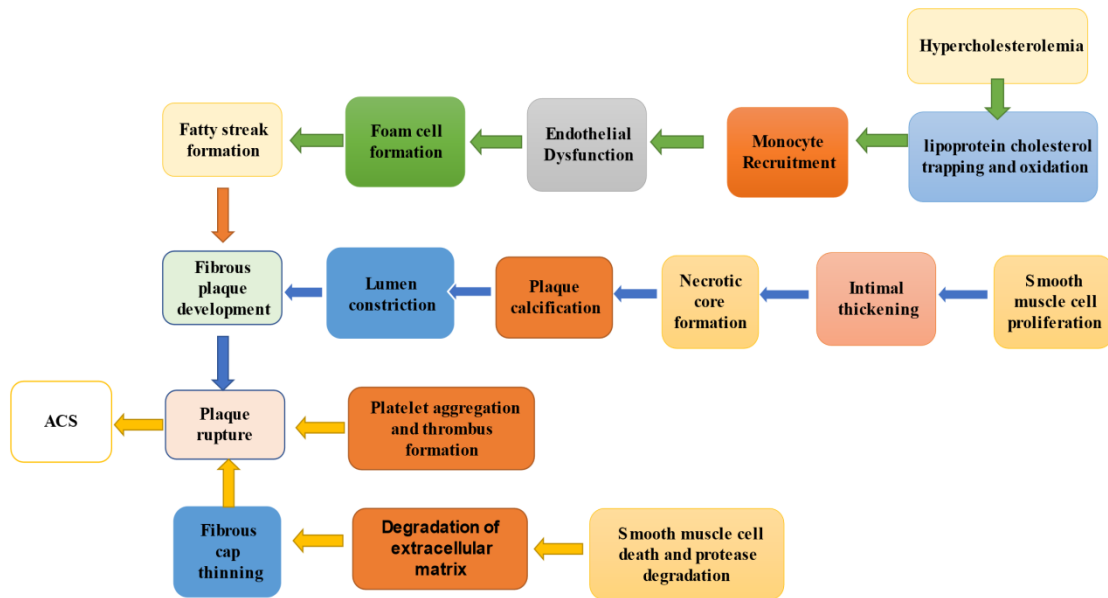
Hypercholesterolemia

lipoprotein cholesterol trapping and oxidation

Monocyte Recruitment

Endothelial Dysfunction

Foam cell formation

Fatty streak formation

Fibrous plaque development

Lumen constriction

Plaque calcification

Necrotic core formation

Intimal thickening

Smooth muscle cell proliferation

ACS

Plaque rupture

Platelet aggregation and thrombus formation

Fibrous cap thinning

Degradation of extracellular matrix

Smooth muscle cell death and protease degradation